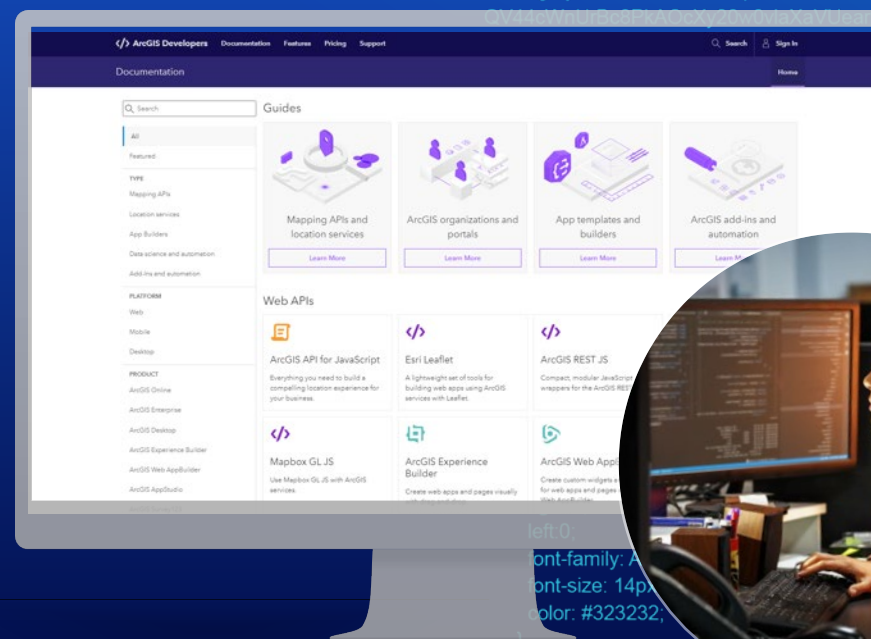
QV44cWnUrBc8PkAOcXy20w0vlaXaVUear

</> ArcGIS Developers Documentation Features Pricing Support

Search Sign In

Documentation

Home

Search

All

Featured

TYPE

Mapping APIs

Location services

App Builders

Data science and automation

Add-ins and automation

PLATFORM

Web

Mobile

Desktop

PRODUCT

ArcGIS Online

ArcGIS Enterprise

ArcGIS Desktop

ArcGIS Experience Builder

ArcGIS Web AppBuilder

ArcGIS AppStudio

Guides

Mapping APIs and location services

Learn More

ArcGIS organizations and portals

Learn More

App templates and builders

Learn More

ArcGIS add-ins and automation

Learn M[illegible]

Web APIs

ArcGIS API for JavaScript

Everything you need to build a compelling location experience for your business.

Esri Leaflet

A lightweight set of tools for building web apps using ArcGIS services with Leaflet.

ArcGIS REST JS

Compact, modular JavaScript wrappers for the ArcGIS REST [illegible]

Mapbox GL JS

Use Mapbox GL JS with ArcGIS services.

ArcGIS Experience Builder

Create web apps and pages visually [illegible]

ArcGIS Web AppB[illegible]

Create custom widgets a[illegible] for web apps and pages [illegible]

left:0;
font-family: A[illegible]
font-size: 14px
color: #323232;